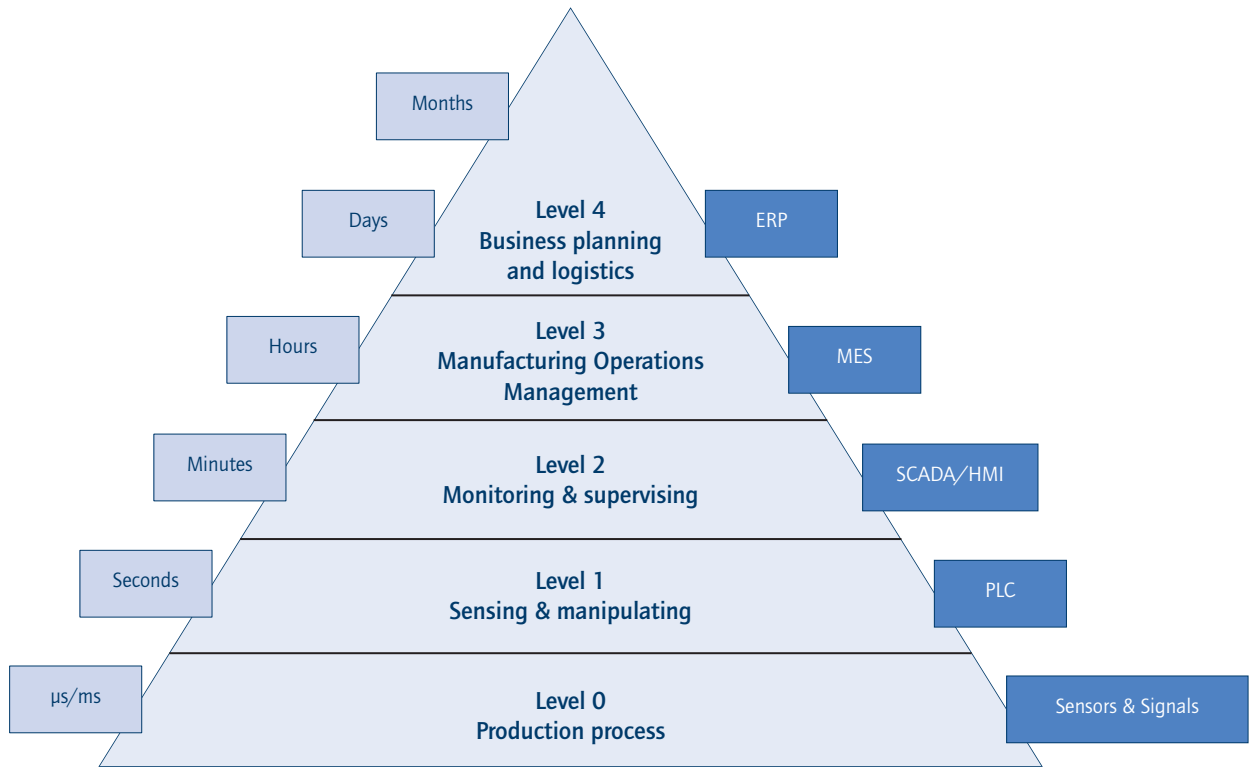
Months

Days

Level 4
Business planning
and logistics

ERP

Hours

Level 3
Manufacturing Operations
Management

MES

Minutes

Level 2
Monitoring & supervising

SCADA/HMI

Seconds

Level 1
Sensing & manipulating

PLC

µs/ms

Level 0
Production process

Sensors & Signals